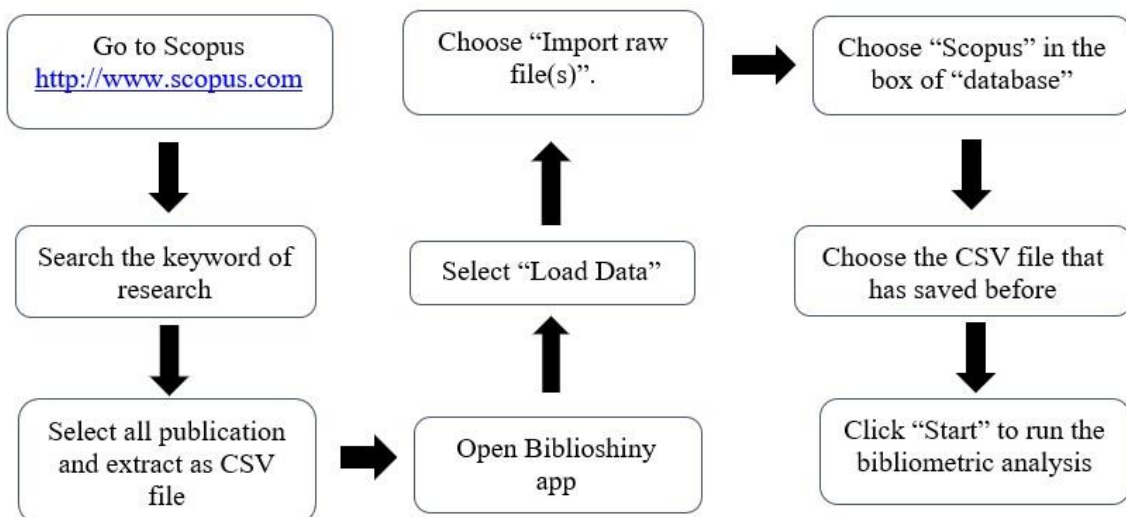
Go to Scopus
http://www.scopus.com

Search the keyword of research

Select all publication and extract as CSV file

Open Biblioshiny app

Select "Load Data"

Choose "Import raw file(s)".

Choose "Scopus" in the box of "database"

Choose the CSV file that has saved before

Click "Start" to run the bibliometric analysis